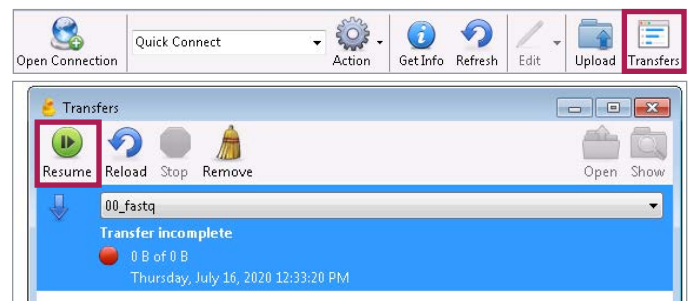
Open Connection
Quick Connect
Action
Get Info
Refresh
Edit
Upload
Transfers

Transfers

Resume
Reload
Stop
Remove
Open
Show

00_fastq

Transfer incomplete
0 B of 0 B
Thursday, July 16, 2020 12:33:20 PM